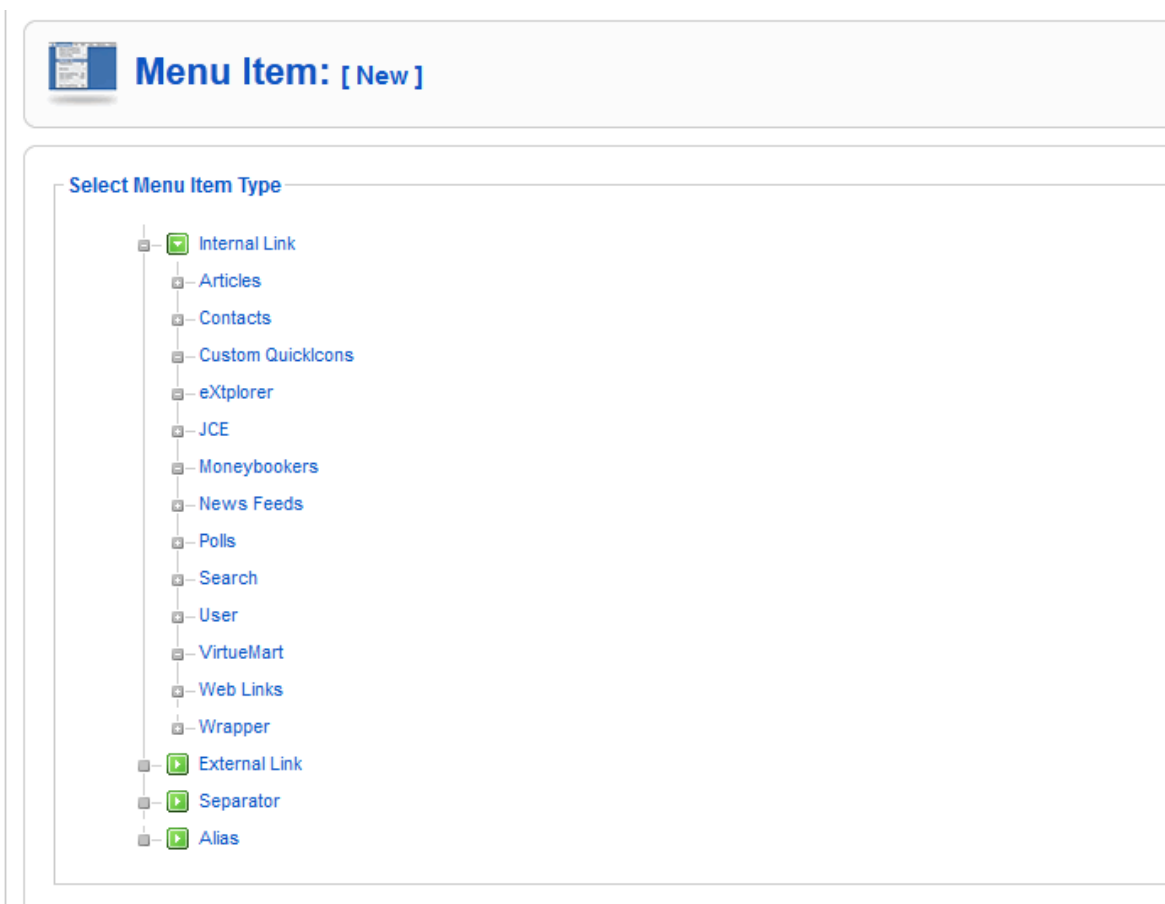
Menu Item: [ New ]

Select Menu Item Type

Internal Link
Articles
Contacts
Custom QuickIcons
eXtplorer
JCE
Moneybookers
News Feeds
Polls
Search
User
VirtueMart
Web Links
Wrapper
External Link
Separator
Alias